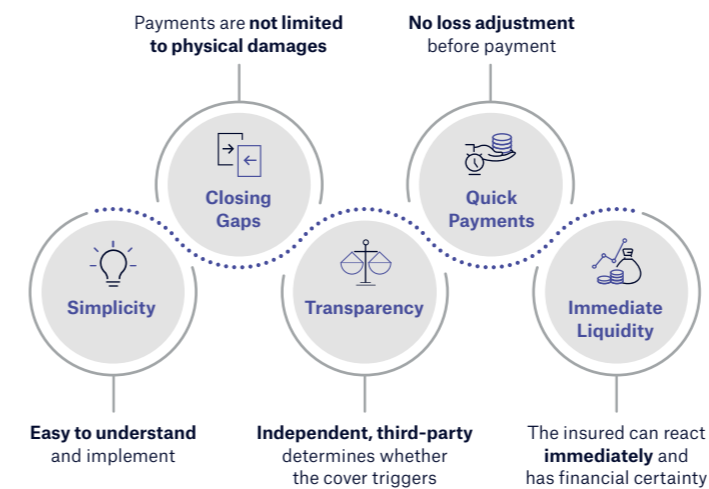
Payments are **not limited to physical damages**

**No loss adjustment** before payment

Closing Gaps

Quick Payments

Simplicity

Transparency

Immediate Liquidity

**Easy to understand** and implement

**Independent, third-party** determines whether the cover triggers

The insured can react **immediately** and has financial certainty